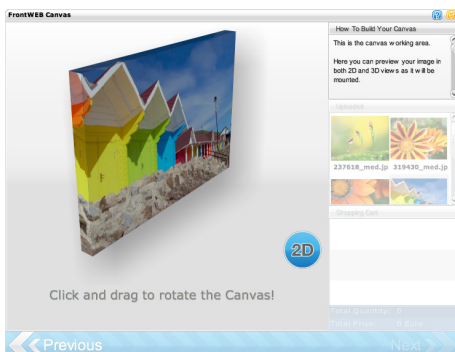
FrontWEB Canvas

How To Build Your Canvas

This is the canvas working area.

Here you can preview your image in both 2D and 3D views as it will be mounted.

Uploads

237628_med.jp

319430_med.jp

Shopping Cart

2D

Click and drag to rotate the Canvas!

Total Quantity: 0

Total Price: 0 Euro

Previous

Next